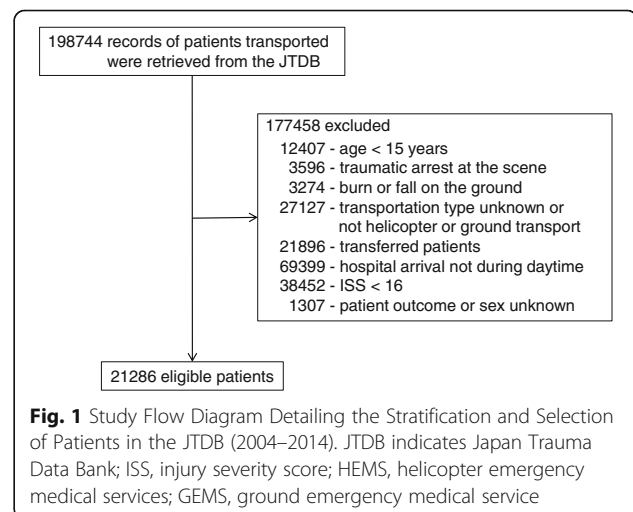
198744 records of patients transported were retrieved from the JTDB

177458 excluded
12407 - age < 15 years
3596 - traumatic arrest at the scene
3274 - burn or fall on the ground
27127 - transportation type unknown or not helicopter or ground transport
21896 - transferred patients
69399 - hospital arrival not during daytime
38452 - ISS < 16
1307 - patient outcome or sex unknown

21286 eligible patients

**Fig. 1** Study Flow Diagram Detailing the Stratification and Selection of Patients in the JTDB (2004–2014). JTDB indicates Japan Trauma Data Bank; ISS, injury severity score; HEMS, helicopter emergency medical services; GEMS, ground emergency medical service